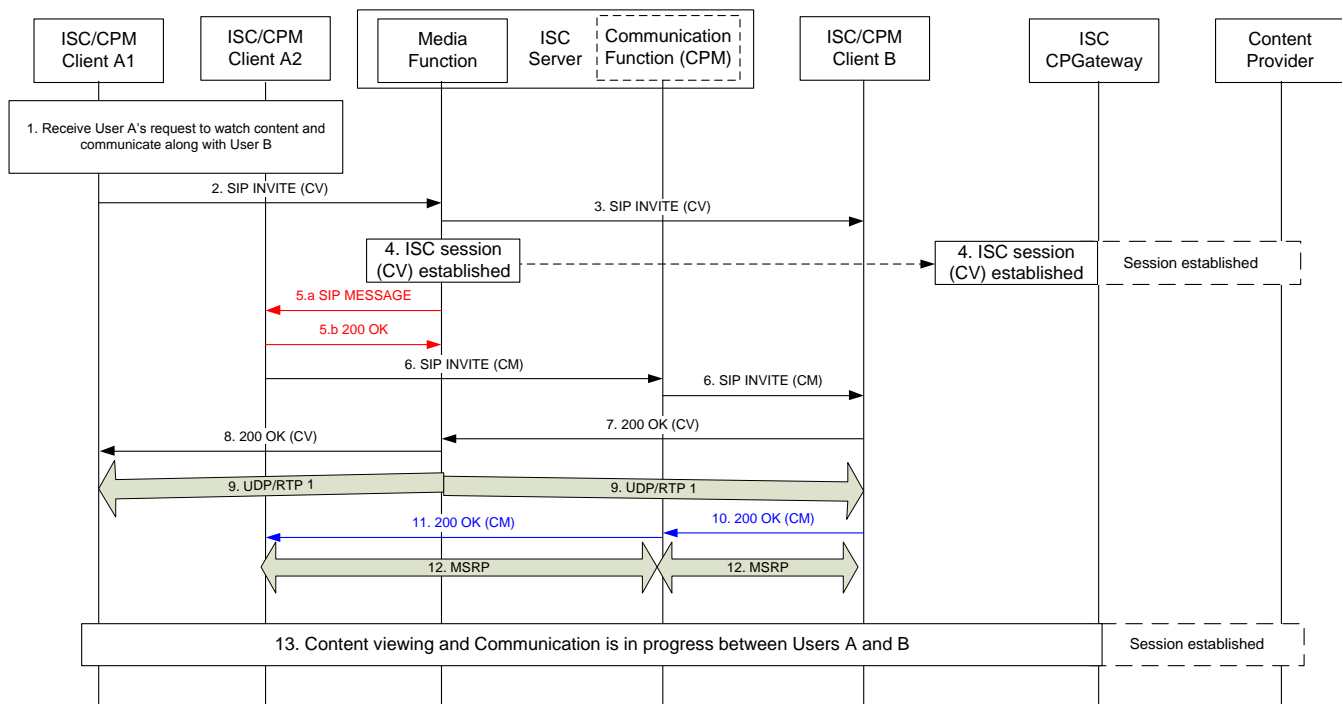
ISC/CPM Client A1

ISC/CPM Client A2

Media Function

ISC Server

Communication Function (CPM)

ISC/CPM Client B

ISC CPGateway

Content Provider

1. Receive User A's request to watch content and communicate along with User B

2. SIP INVITE (CV)

3. SIP INVITE (CV)

4. ISC session (CV) established

4. ISC session (CV) established

Session established

5.a SIP MESSAGE

5.b 200 OK

6. SIP INVITE (CM)

6. SIP INVITE (CM)

7. 200 OK (CV)

8. 200 OK (CV)

9. UDP/RTP 1

9. UDP/RTP 1

11. 200 OK (CM)

10. 200 OK (CM)

12. MSRP

12. MSRP

13. Content viewing and Communication is in progress between Users A and B

Session established